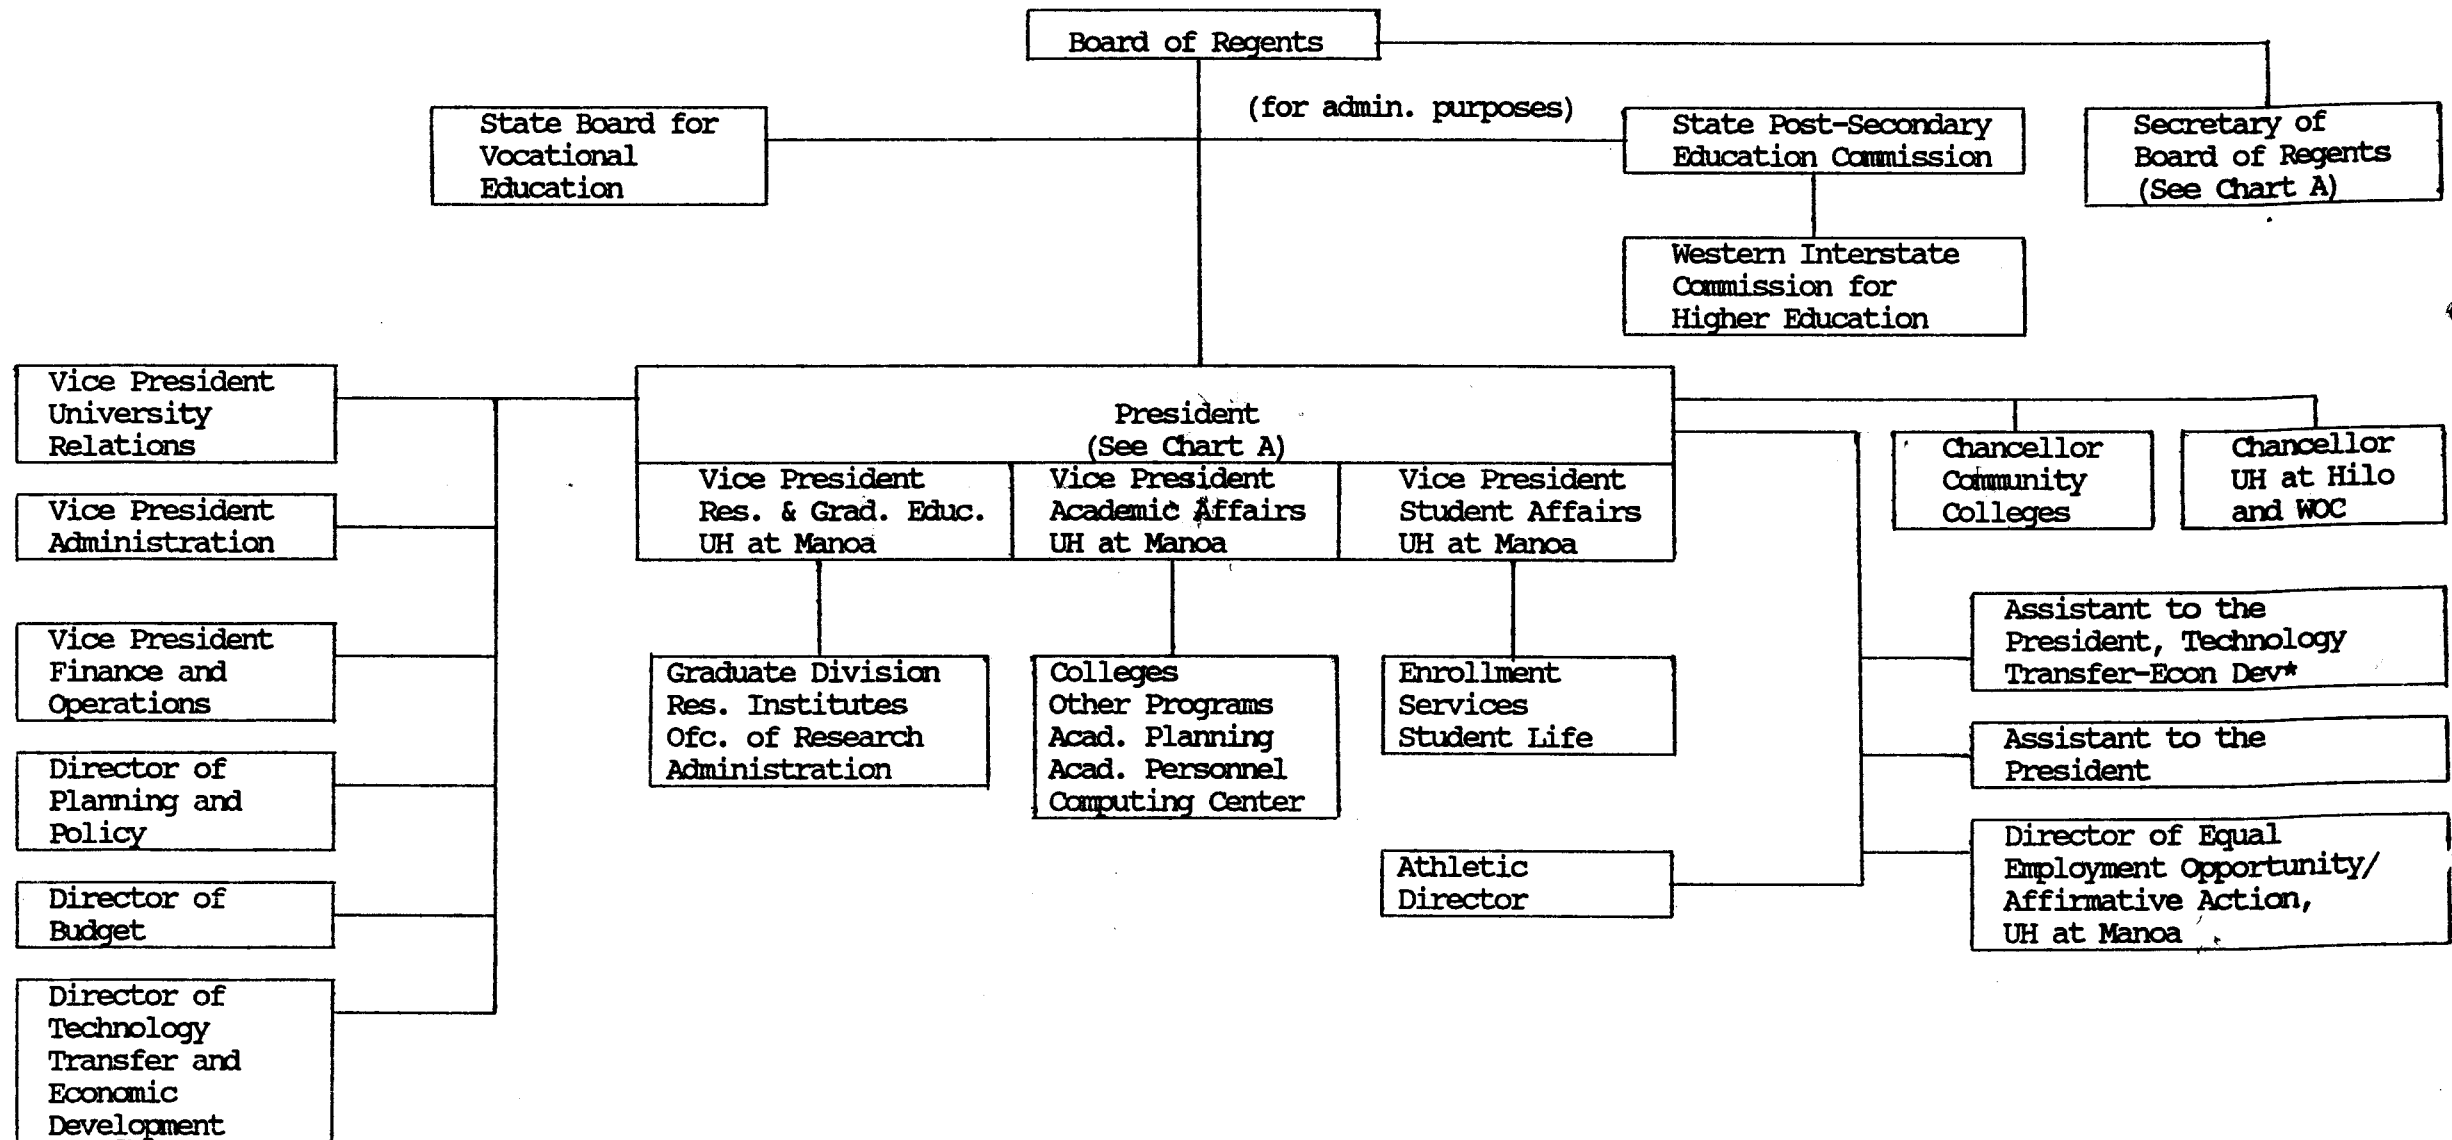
Board of Regents

(for admin. purposes)

State Board for Vocational Education

State Post-Secondary Education Commission

Secretary of Board of Regents (See Chart A)

Western Interstate Commission for Higher Education

Vice President University Relations

Vice President Administration

Vice President Finance and Operations

Director of Planning and Policy

Director of Budget

Director of Technology Transfer and Economic Development

President (See Chart A)

Vice President Res. & Grad. Educ. UH at Manoa

Vice President Academic Affairs UH at Manoa

Vice President Student Affairs UH at Manoa

Chancellor Community Colleges

Chancellor UH at Hilo and WOC

Graduate Division Res. Institutes Ofc. of Research Administration

Colleges Other Programs Acad. Planning Acad. Personnel Computing Center

Enrollment Services Student Life

Athletic Director

Assistant to the President, Technology Transfer-Econ Dev*

Assistant to the President

Director of Equal Employment Opportunity/ Affirmative Action, UH at Manoa